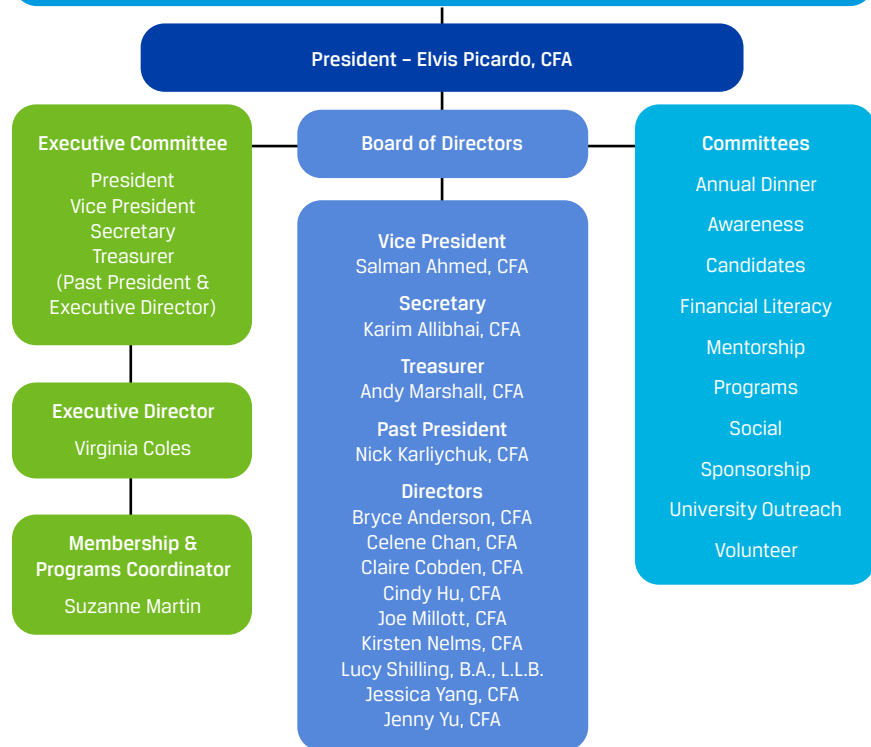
President – Elvis Picardo, CFA

Executive Committee
President
Vice President
Secretary
Treasurer
(Past President & Executive Director)

Executive Director
Virginia Coles

Membership & Programs Coordinator
Suzanne Martin

Board of Directors

Vice President
Salman Ahmed, CFA

Secretary
Karim Allibhai, CFA

Treasurer
Andy Marshall, CFA

Past President
Nick Karliychuk, CFA

Directors
Bryce Anderson, CFA
Celene Chan, CFA
Claire Cobden, CFA
Cindy Hu, CFA
Joe Millott, CFA
Kirsten Nelms, CFA
Lucy Shilling, B.A., L.L.B.
Jessica Yang, CFA
Jenny Yu, CFA

Committees
Annual Dinner
Awareness
Candidates
Financial Literacy
Mentorship
Programs
Social
Sponsorship
University Outreach
Volunteer